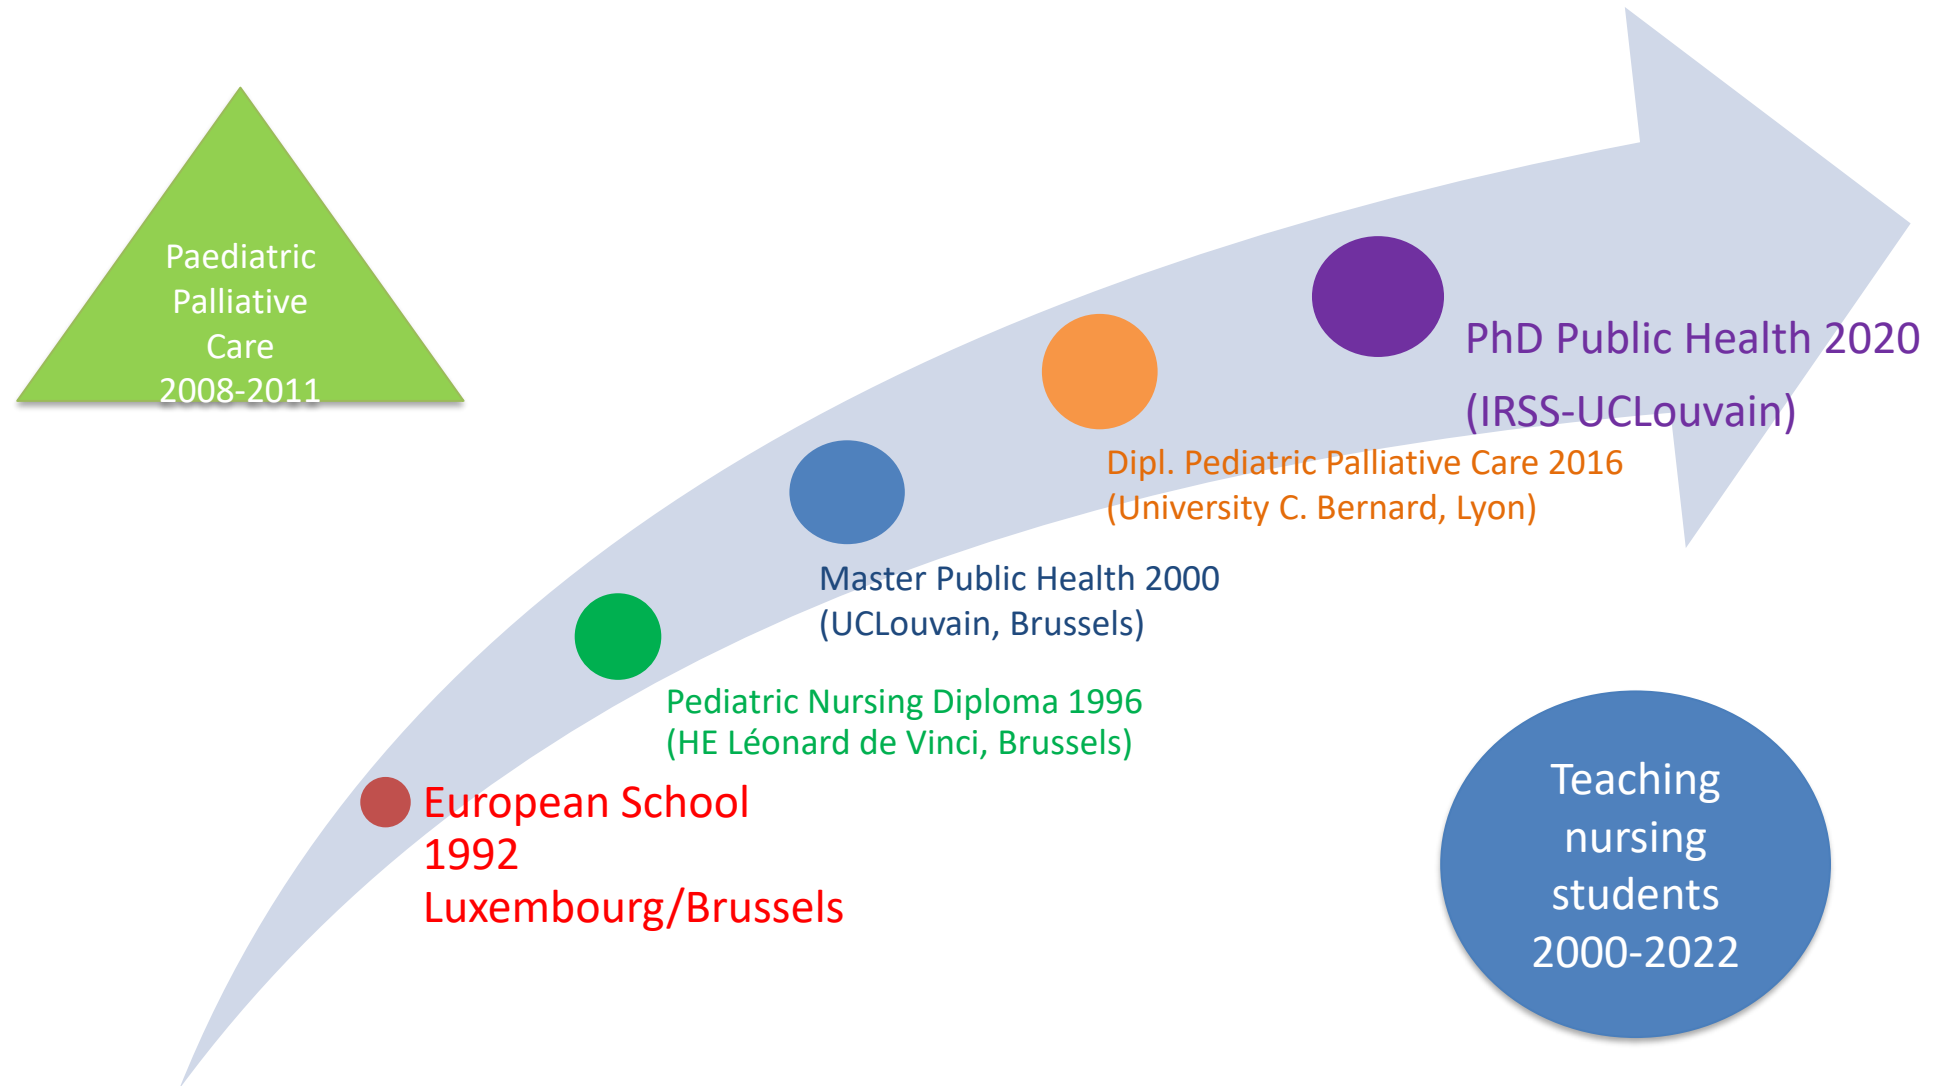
Paediatric Palliative Care 2008-2011

European School 1992 Luxembourg/Brussels

Pediatric Nursing Diploma 1996 (HE Léonard de Vinci, Brussels)

Master Public Health 2000 (UCLouvain, Brussels)

Dipl. Pediatric Palliative Care 2016 (University C. Bernard, Lyon)

PhD Public Health 2020 (IRSS-UCLouvain)

Teaching nursing students 2000-2022